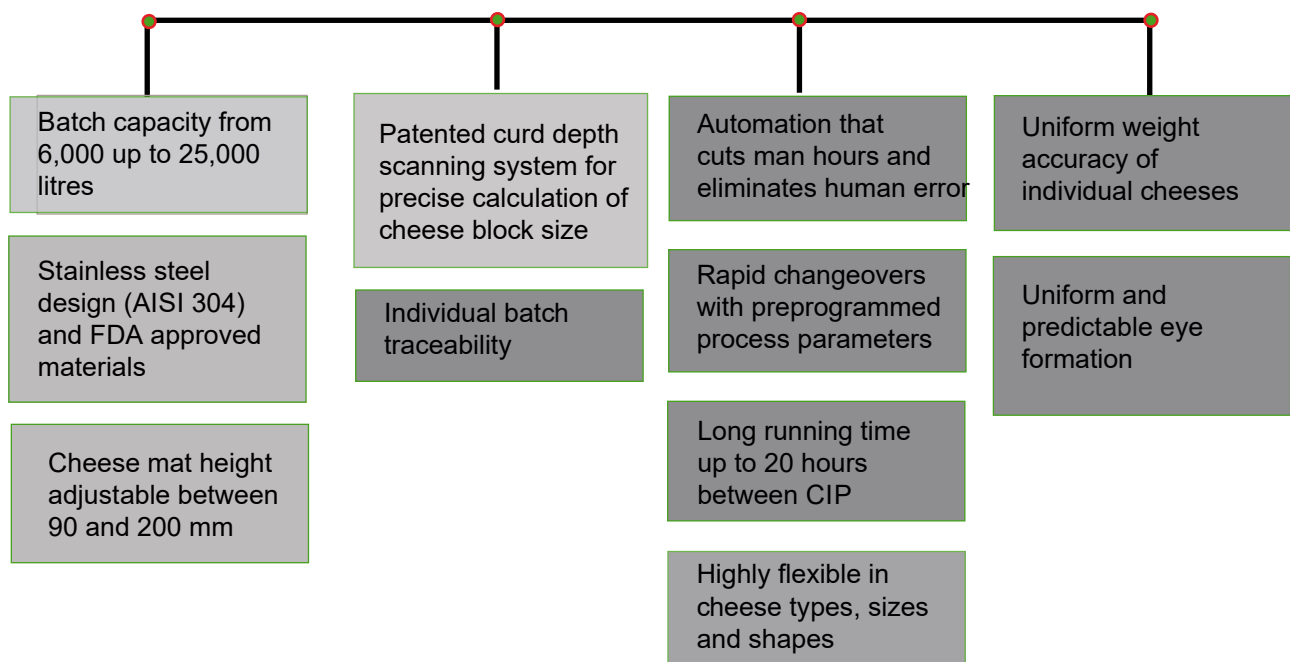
Batch capacity from 6,000 up to 25,000 litres

Stainless steel design (AISI 304) and FDA approved materials

Cheese mat height adjustable between 90 and 200 mm

Patented curd depth scanning system for precise calculation of cheese block size

Individual batch traceability

Automation that cuts man hours and eliminates human error

Rapid changeovers with preprogrammed process parameters

Long running time up to 20 hours between CIP

Highly flexible in cheese types, sizes and shapes

Uniform weight accuracy of individual cheeses

Uniform and predictable eye formation